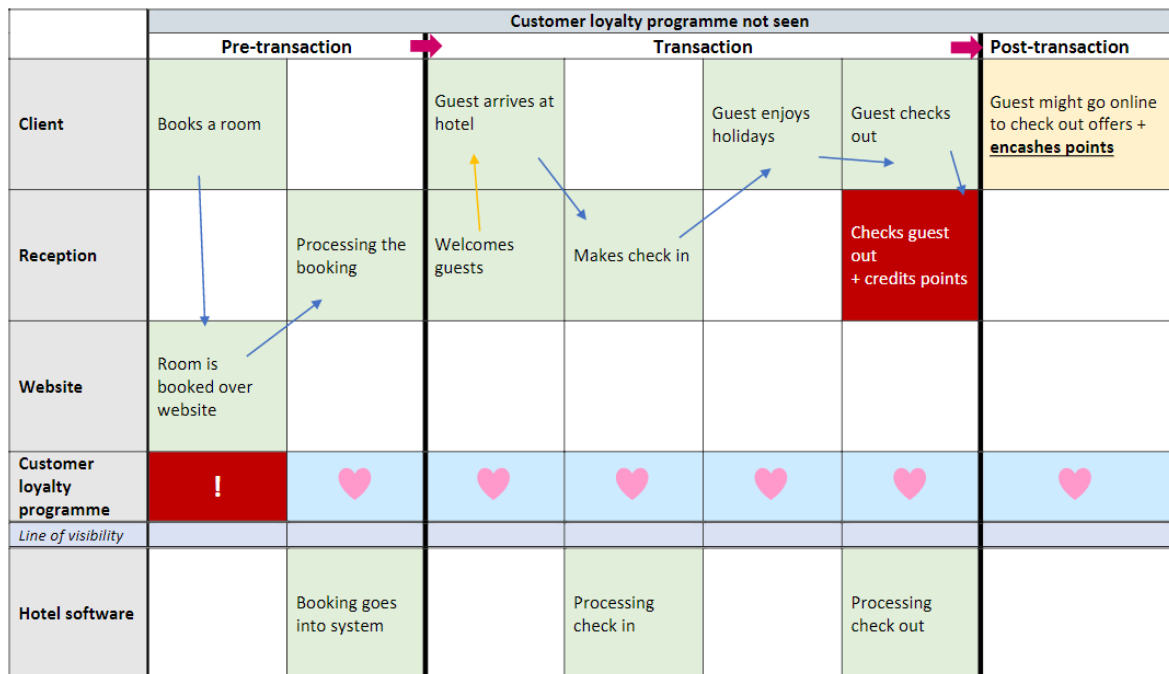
| | Customer loyalty programme not seen | | | | | | |
|---|---|---|---|---|---|---|---|
| | Pre-transaction | | Transaction | | | | Post-transaction |
| **Client** | Books a room | | Guest arrives at hotel | | Guest enjoys holidays | Guest checks out | Guest might go online to check out offers + **encashes points** |
| **Reception** | | Processing the booking | Welcomes guests | Makes check in | | Checks guest out + credits points | |
| **Website** | Room is booked over website | | | | | | |
| **Customer loyalty programme** | ! | | | | | | |
| *Line of visibility* | | | | | | | |
| **Hotel software** | | Booking goes into system | | Processing check in | | Processing check out | |